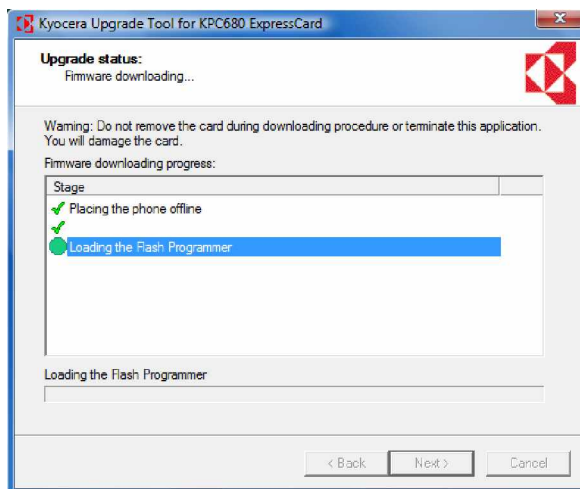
Kyocera Upgrade Tool for KPC680 ExpressCard

Upgrade status:
Firmware downloading...

Warning: Do not remove the card during downloading procedure or terminate this application. You will damage the card.

Firmware downloading progress:

Stage
Placing the phone offline
Loading the Flash Programmer

Loading the Flash Programmer

< Back
Next >
Cancel